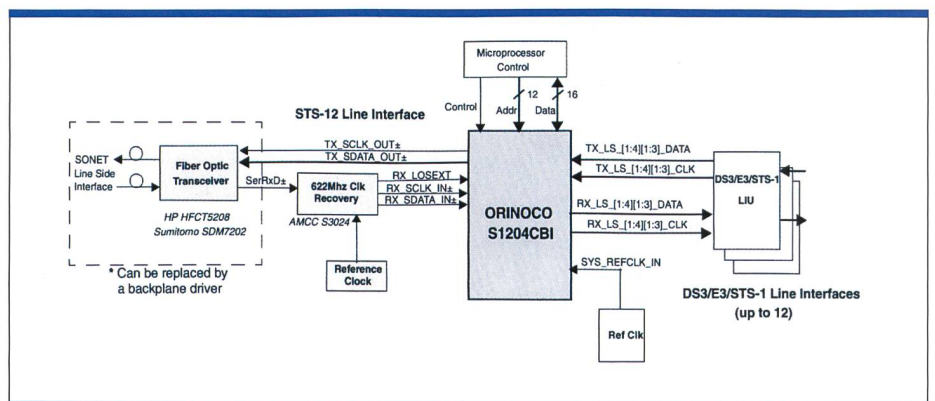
Microprocessor Control

Control

Addr

12

Data

16

STS-12 Line Interface

SONET Line Side Interface

Fiber Optic Transceiver

TX_SCLK_OUT±

TX_SDATA_OUT±

SerRxD±

622Mhz Clk Recovery

RX_LOSEXT

RX_SCLK_IN±

RX_SDATA_IN±

HP HFCT5208

Sumitomo SDM7202

AMCC S3024

* Can be replaced by a backplane driver

Reference Clock

ORINOCO S1204CBI

TX_LS_[1:4][1:3]_DATA

TX_LS_[1:4][1:3]_CLK

RX_LS_[1:4][1:3]_DATA

RX_LS_[1:4][1:3]_CLK

SYS_REFCLK_IN

DS3/E3/STS-1 LIU

Ref Clk

DS3/E3/STS-1 Line Interfaces (up to 12)